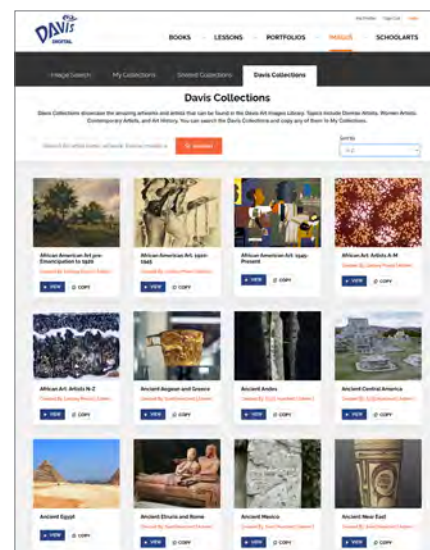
DAVIS DIGITAL

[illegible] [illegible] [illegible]

BOOKS LESSONS PORTFOLIOS IMAGES SCHOOLARTS

Image Search My Collections Shared Collections Davis Collections

Davis Collections

Davis Collections showcase the amazing artworks and artists that can be found in the Davis Art Images Library. Topics include Diverse Artists, Women Artists, Contemporary Artists, and Art History. You can search the Davis Collections and copy any of them to My Collections.

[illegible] SEARCH

Sort by
A-Z

African American Art pre-Emancipation to 1920
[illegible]
VIEW COPY

African American Art: 1920-1945
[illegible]
VIEW COPY

African American Art: 1945-Present
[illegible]
VIEW COPY

African Art: Artists A-M
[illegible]
VIEW COPY

African Art: Artists N-Z
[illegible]
VIEW COPY

Ancient Aegean and Greece
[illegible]
VIEW COPY

Ancient Andes
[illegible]
VIEW COPY

Ancient Central America
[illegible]
VIEW COPY

Ancient Egypt
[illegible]
VIEW COPY

Ancient Etruria and Rome
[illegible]
VIEW COPY

Ancient Mexico
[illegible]
VIEW COPY

Ancient Near East
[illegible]
VIEW COPY